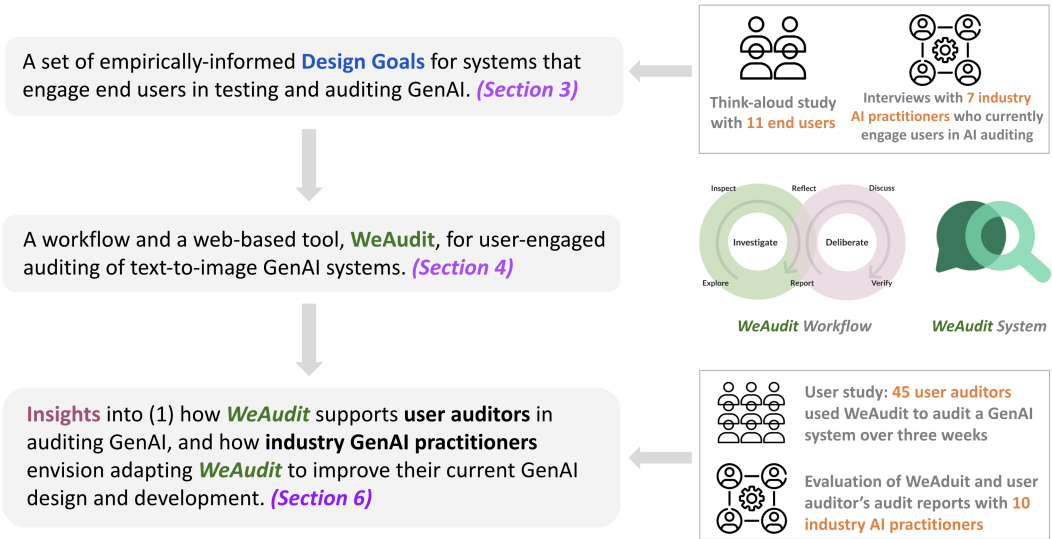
A set of empirically-informed Design Goals for systems that engage end users in testing and auditing GenAI. (Section 3)

Think-aloud study with 11 end users

Interviews with 7 industry AI practitioners who currently engage users in AI auditing

A workflow and a web-based tool, WeAudit, for user-engaged auditing of text-to-image GenAI systems. (Section 4)

Inspect
Reflect
Discuss
Investigate
Deliberate
Explore
Report
Verify

WeAudit Workflow

WeAudit System

Insights into (1) how WeAudit supports user auditors in auditing GenAI, and how industry GenAI practitioners envision adapting WeAudit to improve their current GenAI design and development. (Section 6)

User study: 45 user auditors used WeAudit to audit a GenAI system over three weeks

Evaluation of WeAduit and user auditor's audit reports with 10 industry AI practitioners